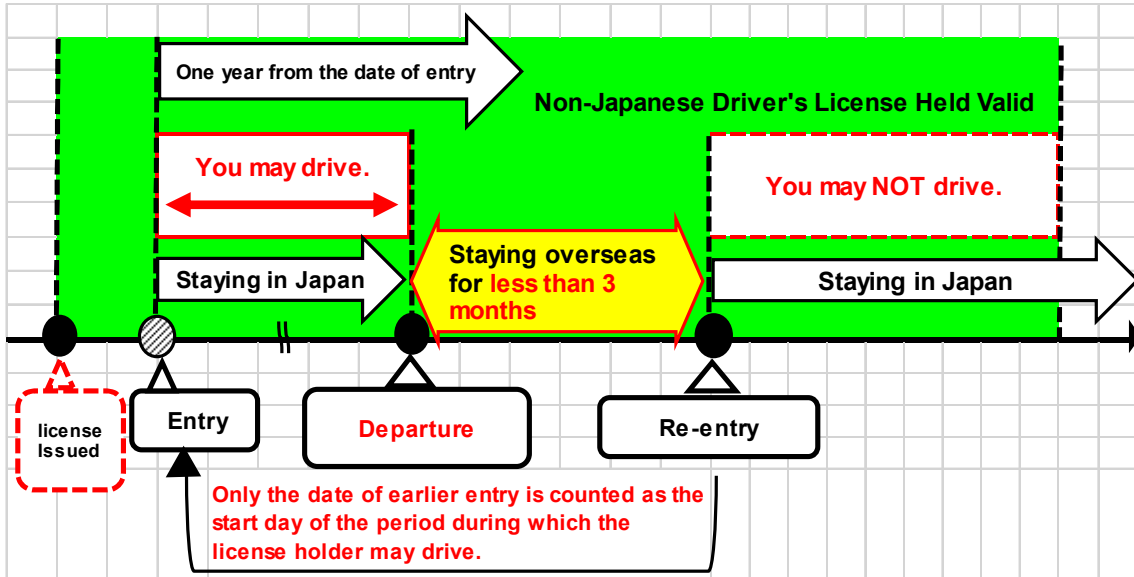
One year from the date of entry

Non-Japanese Driver's License Held Valid

You may drive.

You may NOT drive.

Staying in Japan

Staying overseas for less than 3 months

Staying in Japan

license Issued

Entry

Departure

Re-entry

Only the date of earlier entry is counted as the start day of the period during which the license holder may drive.